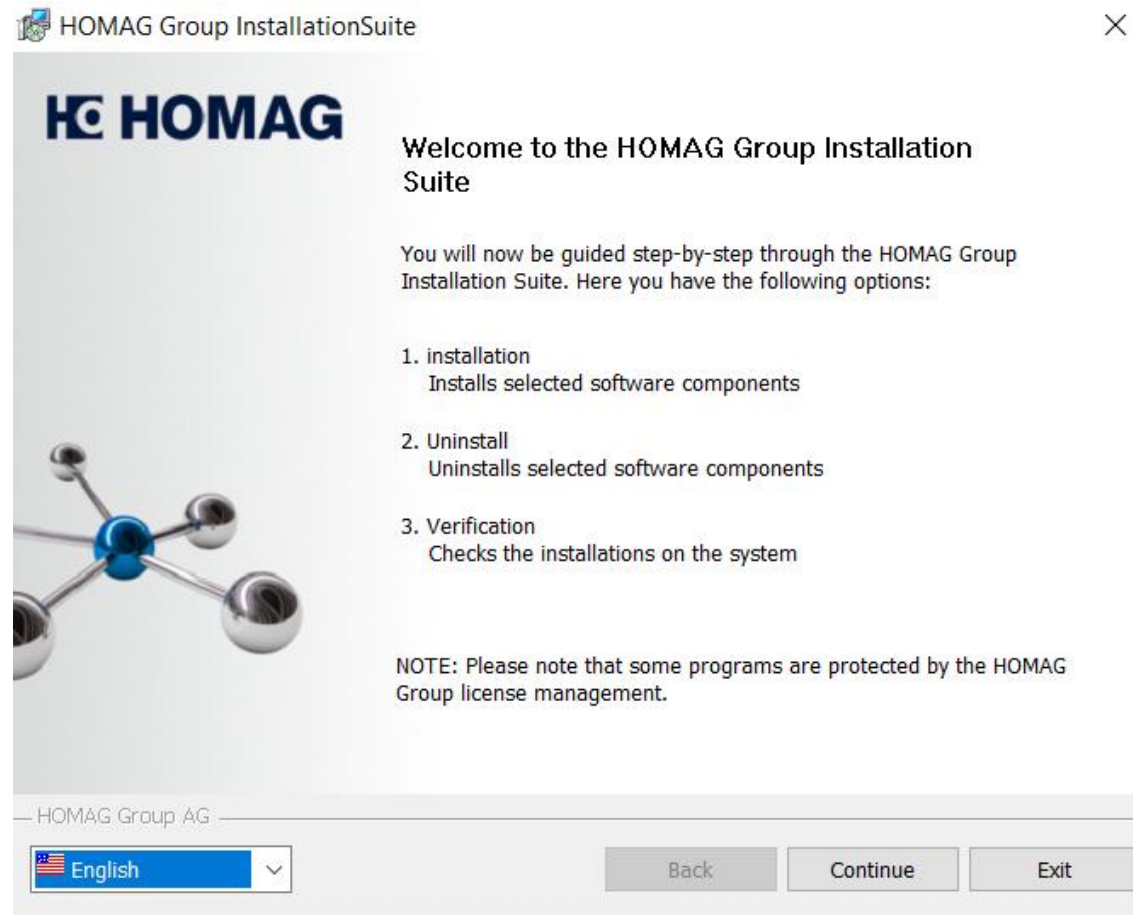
HOMAG Group InstallationSuite

×

HC HOMAG

Welcome to the HOMAG Group Installation Suite

You will now be guided step-by-step through the HOMAG Group Installation Suite. Here you have the following options:

1. installation
Installs selected software components

2. Uninstall
Uninstalls selected software components

3. Verification
Checks the installations on the system

NOTE: Please note that some programs are protected by the HOMAG Group license management.

HOMAG Group AG

English

Back

Continue

Exit